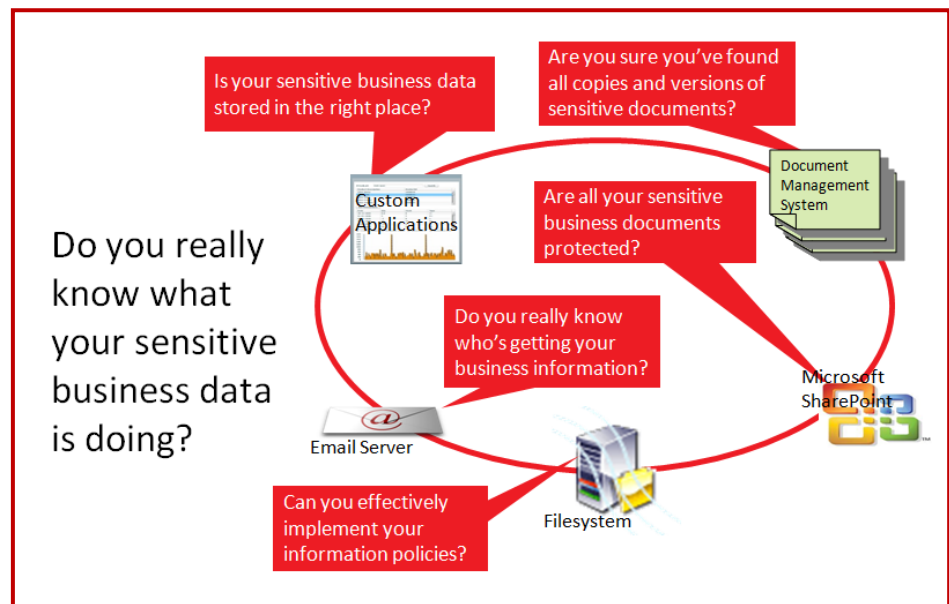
Is your sensitive business data stored in the right place?

Are you sure you've found all copies and versions of sensitive documents?

Custom Applications

Document Management System

Are all your sensitive business documents protected?

Do you really know what your sensitive business data is doing?

Do you really know who's getting your business information?

Microsoft SharePoint

Email Server

Can you effectively implement your information policies?

Filesystem